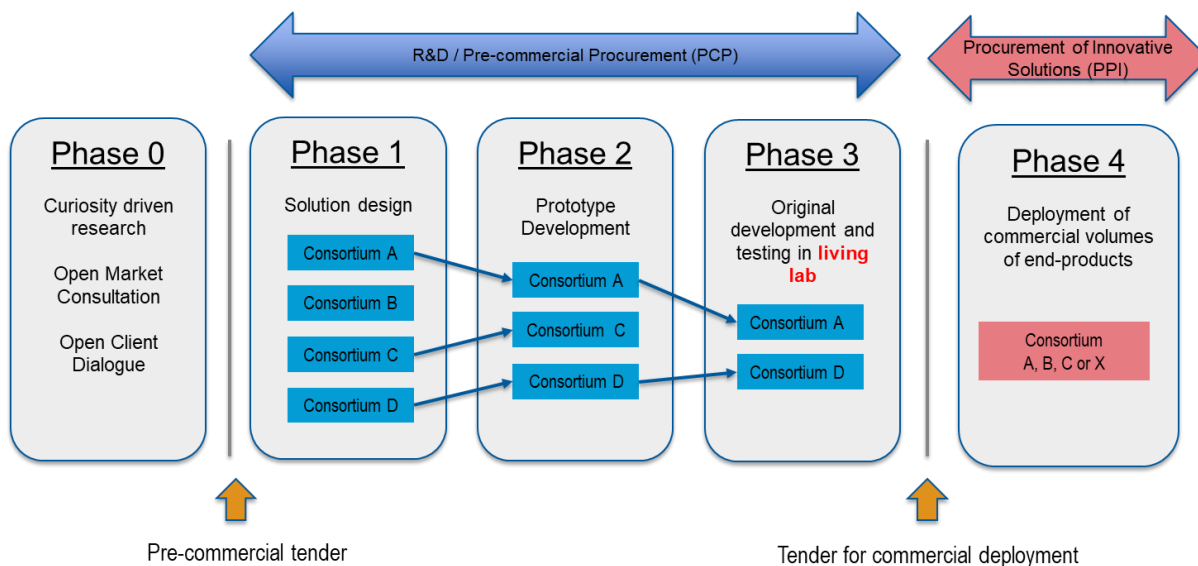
R&D / Pre-commercial Procurement (PCP)

Procurement of Innovative Solutions (PPI)

Phase 0

Curiosity driven research

Open Market Consultation

Open Client Dialogue

Phase 1

Solution design

Consortium A

Consortium B

Consortium C

Consortium D

Phase 2

Prototype Development

Consortium A

Consortium C

Consortium D

Phase 3

Original development and testing in living lab

Consortium A

Consortium D

Phase 4

Deployment of commercial volumes of end-products

Consortium A, B, C or X

Pre-commercial tender

Tender for commercial deployment